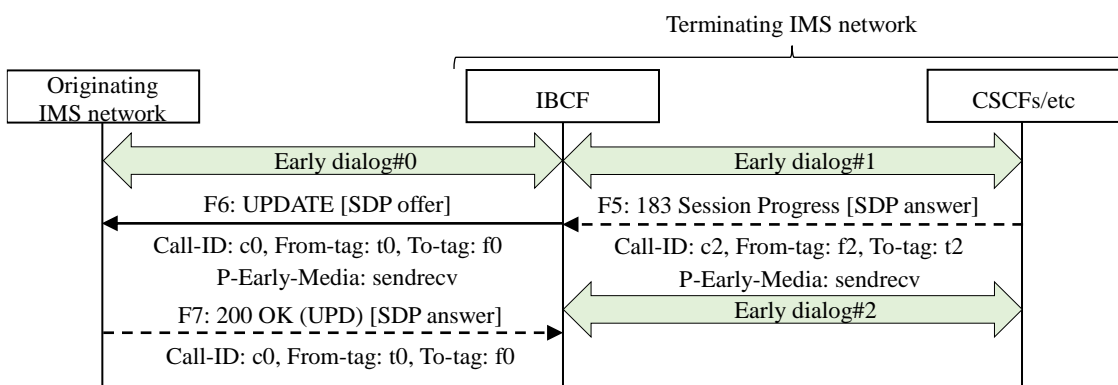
Terminating IMS network

Originating IMS network

IBCF

CSCFs/etc

Early dialog#0

Early dialog#1

F6: UPDATE [SDP offer]

F5: 183 Session Progress [SDP answer]

Call-ID: c0, From-tag: t0, To-tag: f0

Call-ID: c2, From-tag: f2, To-tag: t2

P-Early-Media: sendrecv

P-Early-Media: sendrecv

F7: 200 OK (UPD) [SDP answer]

Early dialog#2

Call-ID: c0, From-tag: t0, To-tag: f0